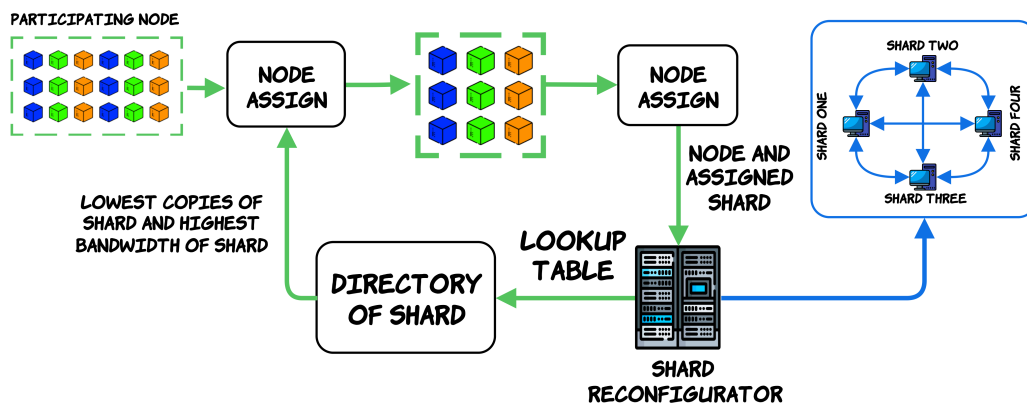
PARTICIPATING NODE

NODE ASSIGN

NODE ASSIGN

SHARD TWO

SHARD ONE

SHARD FOUR

SHARD THREE

NODE AND ASSIGNED SHARD

LOWEST COPIES OF SHARD AND HIGHEST BANDWIDTH OF SHARD

LOOKUP TABLE

DIRECTORY OF SHARD

SHARD RECONFIGURATOR